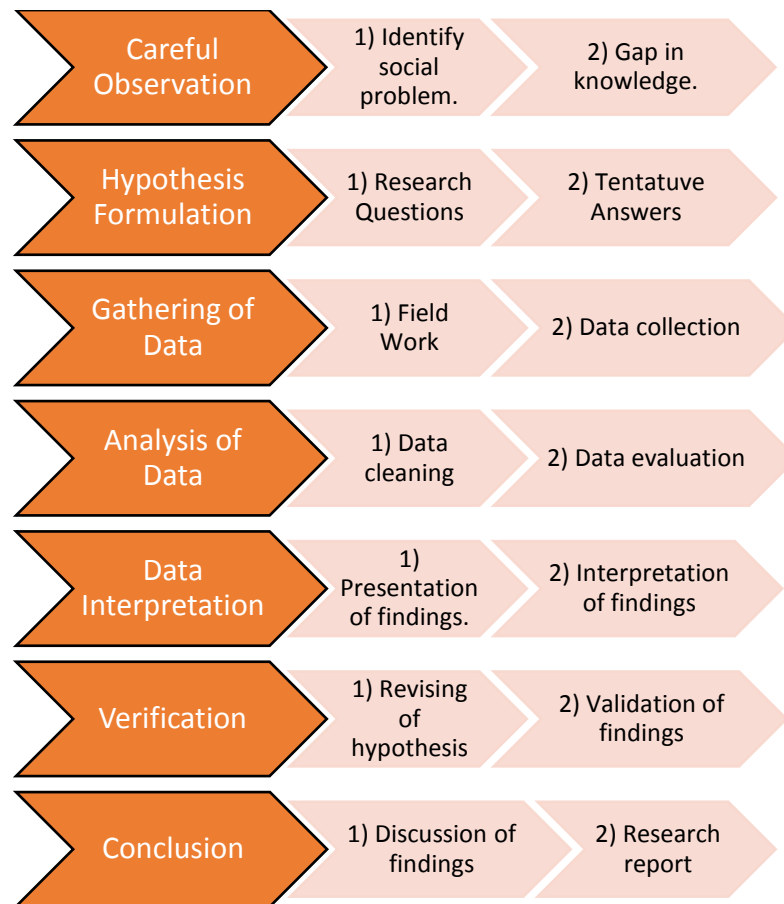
Careful Observation

1) Identify social problem.

2) Gap in knowledge.

Hypothesis Formulation

1) Research Questions

2) Tentatuve Answers

Gathering of Data

1) Field Work

2) Data collection

Analysis of Data

1) Data cleaning

2) Data evaluation

Data Interpretation

1) Presentation of findings.

2) Interpretation of findings

Verification

1) Revising of hypothesis

2) Validation of findings

Conclusion

1) Discussion of findings

2) Research report